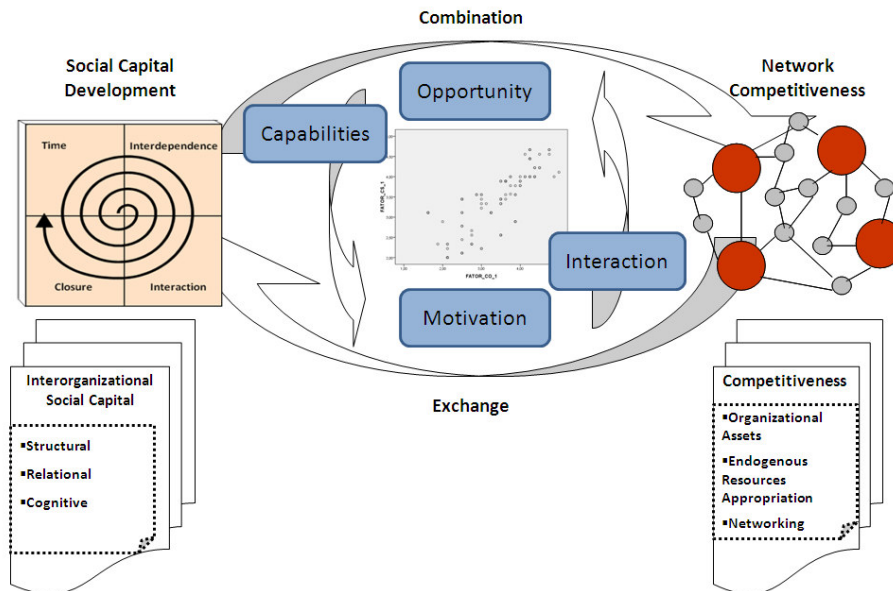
Combination

Social Capital Development

Time

Interdependence

Closure

Interaction

Capabilities

Opportunity

FATOR_CS_1

FATOR_CO_1

Interaction

Motivation

Network Competitiveness

Interorganizational Social Capital

▪Structural

▪Relational

▪Cognitive

Exchange

Competitiveness

▪Organizational Assets

▪Endogenous Resources Appropriation

▪Networking